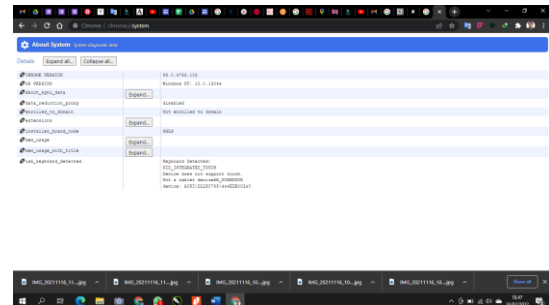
Chrome | chrome://system

About System system diagnostic data

Details Expand all... Collapse all...

| | |
|---|---|
| CHROME VERSION | 99.0.4758.102 |
| OS VERSION | Windows NT: 10.0.19044 |
| asoic_sync_data | Expand... |
| data_reduction_proxy | disabled |
| enrolled_to_domain | Not enrolled to domain |
| extensions | Expand... |
| installer_brand_code | GGLS |
| mem_usage | Expand... |
| mem_usage_with_title | Expand... |
| usb_keyboard_detected | Keyboard Detected: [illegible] Device does not support touch. Not a tablet device. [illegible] device: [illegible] |

IMG_20211116_11....jpg
IMG_20211116_11....jpg
IMG_20211116_10....jpg
IMG_20211116_10....jpg
IMG_20211116_10....jpg
Show all